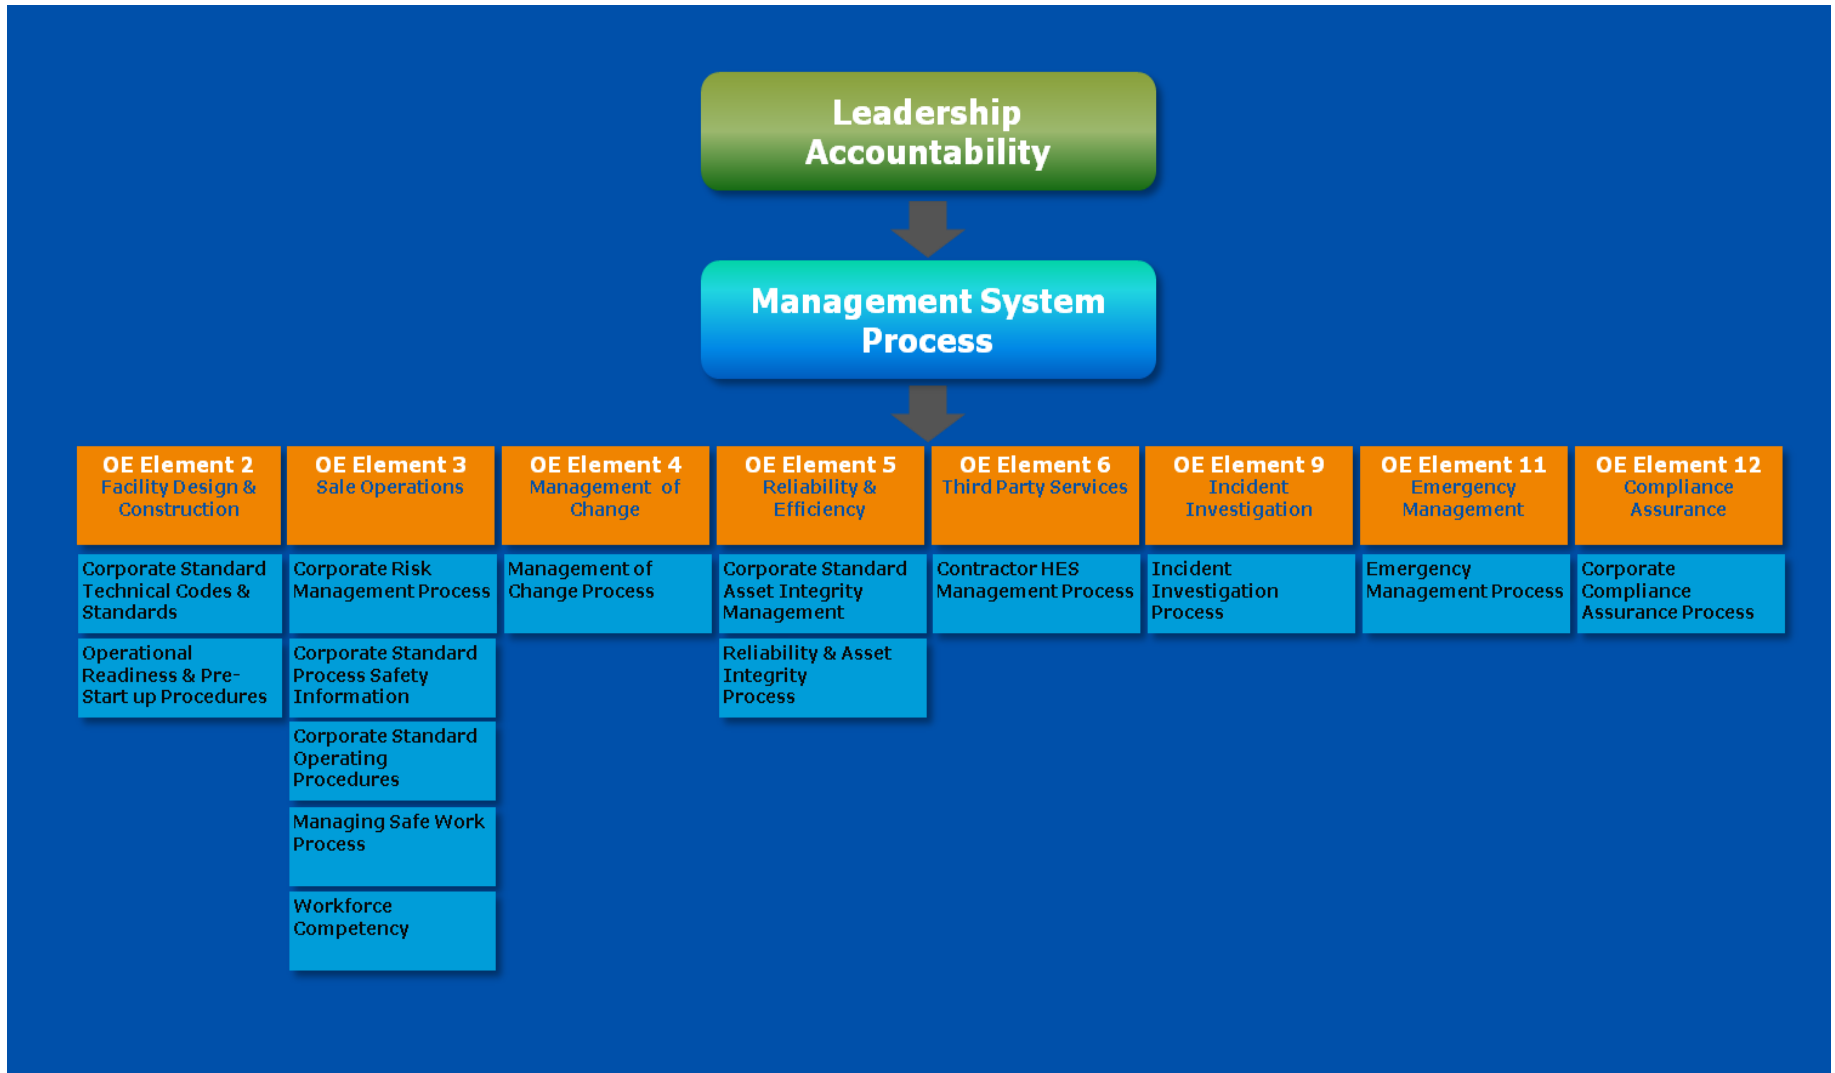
Leadership Accountability

Management System Process

OE Element 2
Facility Design & Construction

Corporate Standard Technical Codes & Standards

Operational Readiness & Pre-Start up Procedures

OE Element 3
Sale Operations

Corporate Risk Management Process

Corporate Standard Process Safety Information

Corporate Standard Operating Procedures

Managing Safe Work Process

Workforce Competency

OE Element 4
Management of Change

Management of Change Process

OE Element 5
Reliability & Efficiency

Corporate Standard Asset Integrity Management

Reliability & Asset Integrity Process

OE Element 6
Third Party Services

Contractor HES Management Process

OE Element 9
Incident Investigation

Incident Investigation Process

OE Element 11
Emergency Management

Emergency Management Process

OE Element 12
Compliance Assurance

Corporate Compliance Assurance Process